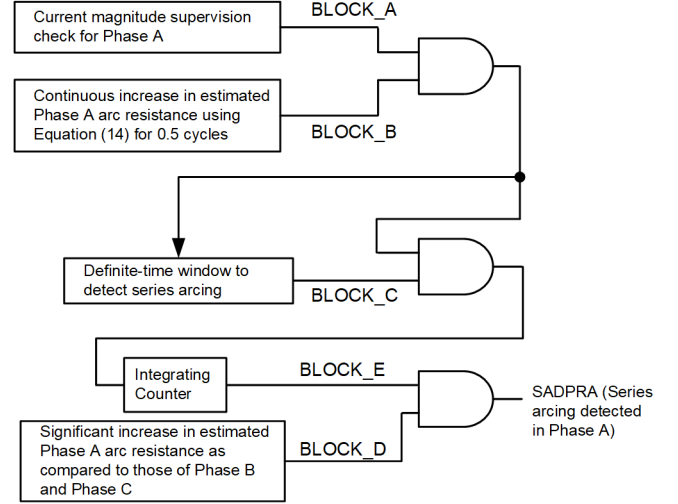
Current magnitude supervision check for Phase A

BLOCK_A

Continuous increase in estimated Phase A arc resistance using Equation (14) for 0.5 cycles

BLOCK_B

Definite-time window to detect series arcing

BLOCK_C

Integrating Counter

BLOCK_E

SADPRA (Series arcing detected in Phase A)

Significant increase in estimated Phase A arc resistance as compared to those of Phase B and Phase C

BLOCK_D